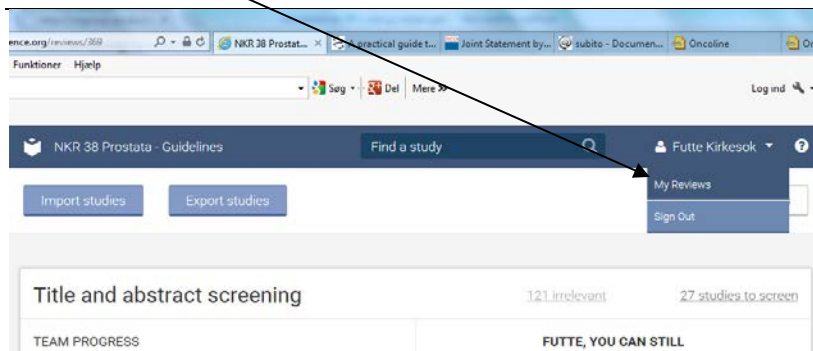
ence.org/reviews/369

NKR 38 Prostat... × A practical guide t... Joint Statement by... subito - Documen... Oncoline

Funktioner Hjælp

Søg Del Mere »

Log ind

NKR 38 Prostata - Guidelines

Find a study

Futte Kirkesok

My Reviews

Sign Out

Import studies

Export studies

Title and abstract screening

121 irrelevant

27 studies to screen

TEAM PROGRESS

FUTTE, YOU CAN STILL